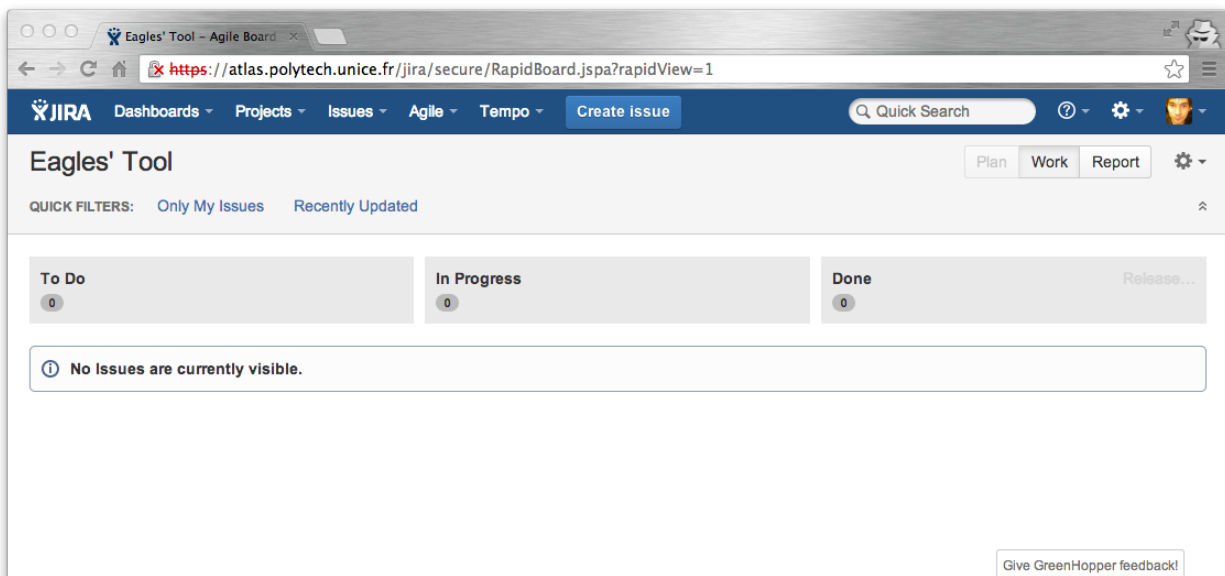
Eagles' Tool – Agile Board ×

https://atlas.polytech.unice.fr/jira/secure/RapidBoard.jspa?rapidView=1

JIRA Dashboards Projects Issues Agile Tempo Create issue

Quick Search

Eagles' Tool

Plan Work Report

QUICK FILTERS: Only My Issues Recently Updated

To Do
0

In Progress
0

Done
0

Release...

No Issues are currently visible.

Give GreenHopper feedback!